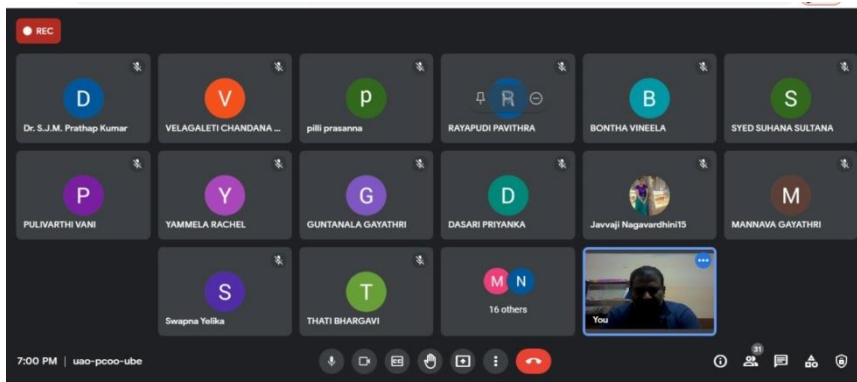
REC

D
Dr. S.J.M. Prathap Kumar

V
VELAGALETI CHANDANA ...

p
pilli prasanna

R
RAYAPUDI PAVITHRA

B
BONTHA VINEELA

S
SYED SUHANA SULTANA

P
PULIVARTHI VANI

Y
YAMMELA RACHEL

G
GUNTANALA GAYATHRI

D
DASARI PRIYANKA

Javvaji Nagavardhini15

M
MANNAVA GAYATHRI

S
Swapna Yelika

T
THATI BHARGAVI

M N
16 others

You

7:00 PM | uao-pcoo-ube

31